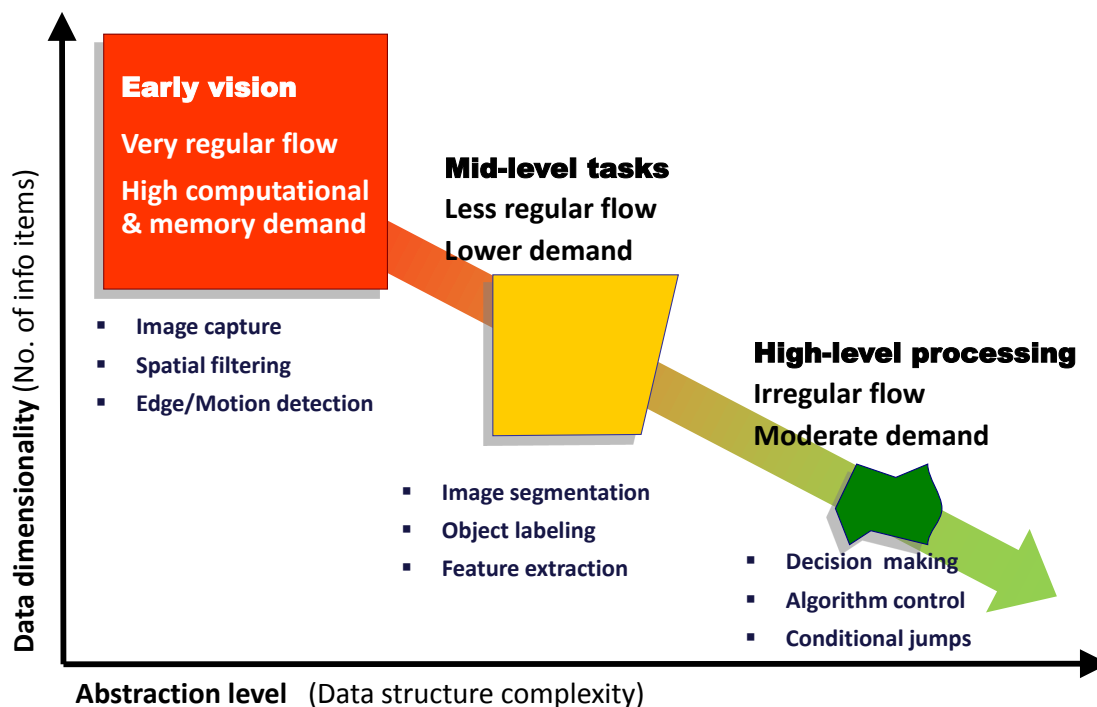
Data dimensionality (No. of info items)

Early vision

Very regular flow

High computational & memory demand

- Image capture
- Spatial filtering
- Edge/Motion detection

Mid-level tasks

Less regular flow

Lower demand

- Image segmentation
- Object labeling
- Feature extraction

High-level processing

Irregular flow

Moderate demand

- Decision making
- Algorithm control
- Conditional jumps

Abstraction level (Data structure complexity)